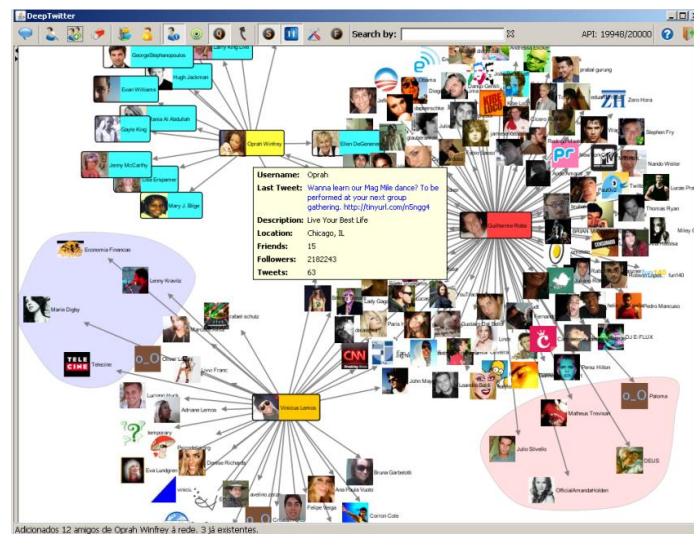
DeepTwitter

Search by:

API: 19948/20000

GeorgeStephanopoulos
Hugh Jackman
Evan Williams
Rania Al Abdullah
Gayle King
Jenny McCarthy
Lisa Grapener
Mary J. Blige
Oprah Winfrey
Ellen DeGeneres
Larry King Live

Username: Oprah
Last Tweet: Wanna learn our Mag Mile dance? To be performed at our next group gathering. http://tinyurl.com/n5ngg4
Description: Live Your Best Life
Location: Chicago, IL
Friends: 15
Followers: 2182243
Tweets: 63

Guilherme Rotta
Zoro Hora
pratial gurung
Stephen Fry
Nando Wolter
Thomas Ryan
Pedro Mancuso
DJ E-FLUX
Paris Hilton
Paloma
Matheus Trevisan
DEUS
Julio Silveiro
OfficialAmandaHolden

Economia Financas
Lenny Kravitz
Marie Digby
Telecine
Vinicius Lemos
Adriane Lemos
Luciano Huck
Eva Lundgren
Bruna Garbeloti
Ana Paula Vucio
Felipe Braga
Corrion Cole
John Mayer
Lady Gaga
Paris Hilton

Adicionados 12 amigos de Oprah Winfrey à rede. 3 já existentes.